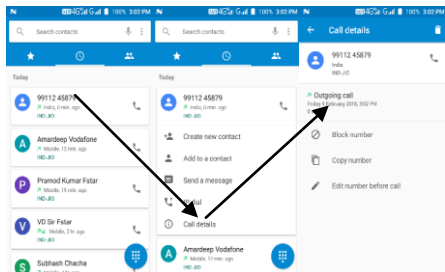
100% 3:02 PM

Search contacts

Today

99112 45879
India, 0 min. ago
IND-JIO

A
Amardeep Vodafone
Mobile, 13 min. ago
IND-JIO

P
Pramod Kumar Fstar
Mobile, 15 min. ago
IND-JIO

V
VD Sir Fstar
Mobile, 3 hr. ago
IND-JIO

S
Subhash Chacha
Mobile

100% 3:02 PM

Search contacts

Today

99112 45879
India, 0 min. ago
IND-JIO

Create new contact

Add to a contact

Send a message

Dial

Call details

A
Amardeep Vodafone
Mobile, 13 min. ago
IND-JIO

100% 3:02 PM

Call details

99112 45879
India
IND-JIO

Outgoing call
Friday 9 February 2018, 3:02 PM
0 sec

Block number

Copy number

Edit number before call